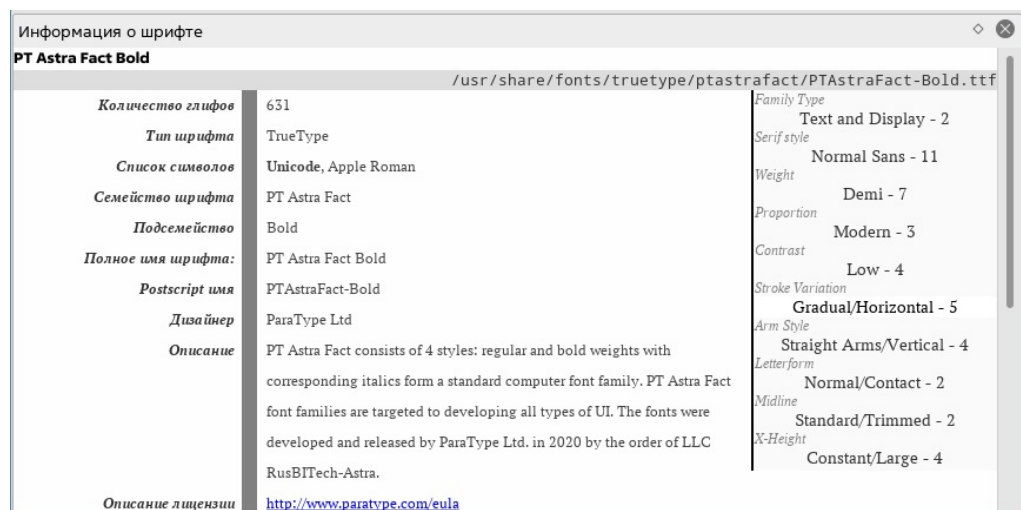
Информация о шрифте

PT Astra Fact Bold

/usr/share/fonts/truetype/ptastrafact/PTAstraFact-Bold.ttf

| | |
|---|---|
| Количество глифов | 631 |
| Тип шрифта | TrueType |
| Список символов | **Unicode**, Apple Roman |
| Семейство шрифта | PT Astra Fact |
| Подсемейство | Bold |
| Полное имя шрифта: | PT Astra Fact Bold |
| Postscript имя | PTAstraFact-Bold |
| Дизайнер | ParaType Ltd |
| Описание | PT Astra Fact consists of 4 styles: regular and bold weights with corresponding italics form a standard computer font family. PT Astra Fact font families are targeted to developing all types of UI. The fonts were developed and released by ParaType Ltd. in 2020 by the order of LLC RusBITech-Astra. |
| Описание лицензии | http://www.paratype.com/eula |

Family Type
Text and Display - 2
Serif style
Normal Sans - 11
Weight
Demi - 7
Proportion
Modern - 3
Contrast
Low - 4
Stroke Variation
Gradual/Horizontal - 5
Arm Style
Straight Arms/Vertical - 4
Letterform
Normal/Contact - 2
Midline
Standard/Trimmed - 2
X-Height
Constant/Large - 4